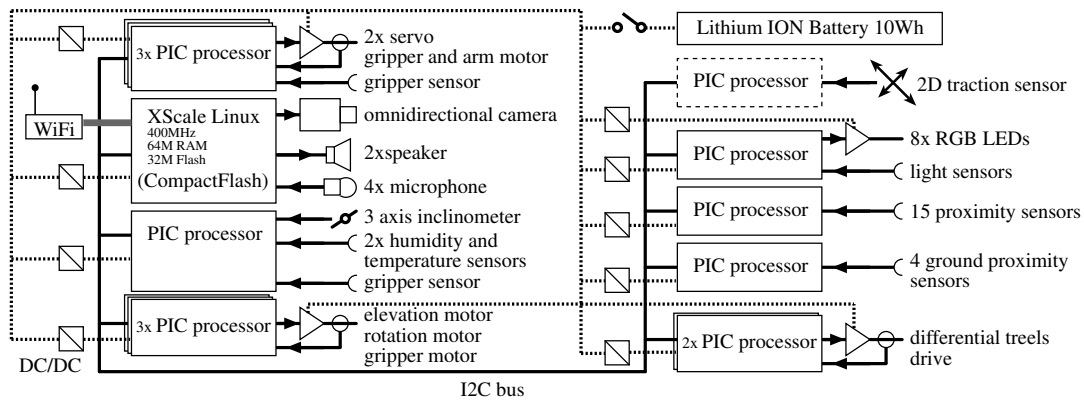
3x PIC processor

2x servo gripper and arm motor

gripper sensor

Lithium ION Battery 10Wh

PIC processor

2D traction sensor

WiFi

XScale Linux
400MHz
64M RAM
32M Flash
(CompactFlash)

omnidirectional camera

2xspeaker

4x microphone

PIC processor

8x RGB LEDs

light sensors

PIC processor

15 proximity sensors

PIC processor

3 axis inclinometer

2x humidity and temperature sensors

gripper sensor

PIC processor

4 ground proximity sensors

3x PIC processor

elevation motor
rotation motor
gripper motor

2x PIC processor

differential treels drive

DC/DC

I2C bus